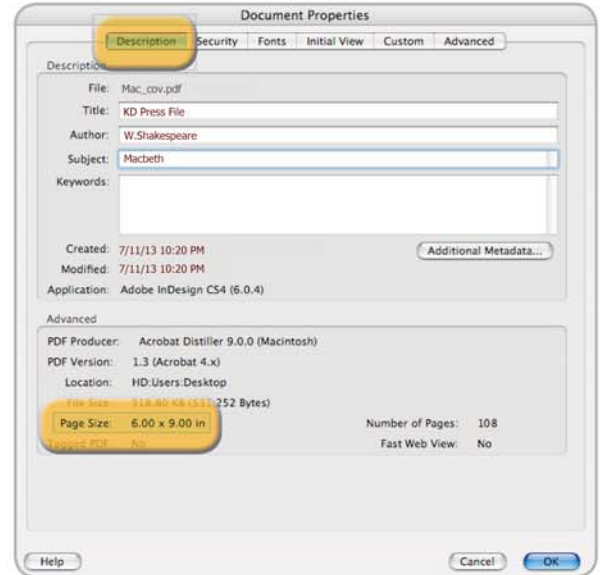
Document Properties

Description Security Fonts Initial View Custom Advanced

Description

File: Mac_cov.pdf

Title: KD Press File

Author: W.Shakespeare

Subject: Macbeth

Keywords:

Created: 7/11/13 10:20 PM

Modified: 7/11/13 10:20 PM

Application: Adobe InDesign CS4 (6.0.4)

Additional Metadata...

Advanced

PDF Producer: Acrobat Distiller 9.0.0 (Macintosh)

PDF Version: 1.3 (Acrobat 4.x)

Location: HD:Users:Desktop

File Size: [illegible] KB ([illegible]252 Bytes)

Page Size: 6.00 x 9.00 in

Tagged PDF: No

Number of Pages: 108

Fast Web View: No

Help

Cancel

OK